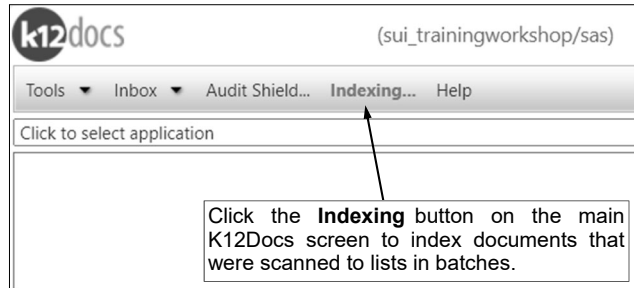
k12docs (sui_trainingworkshop/sas)

Tools ▾ Inbox ▾ Audit Shield... Indexing... Help

Click to select application

Click the **Indexing** button on the main K12Docs screen to index documents that were scanned to lists in batches.